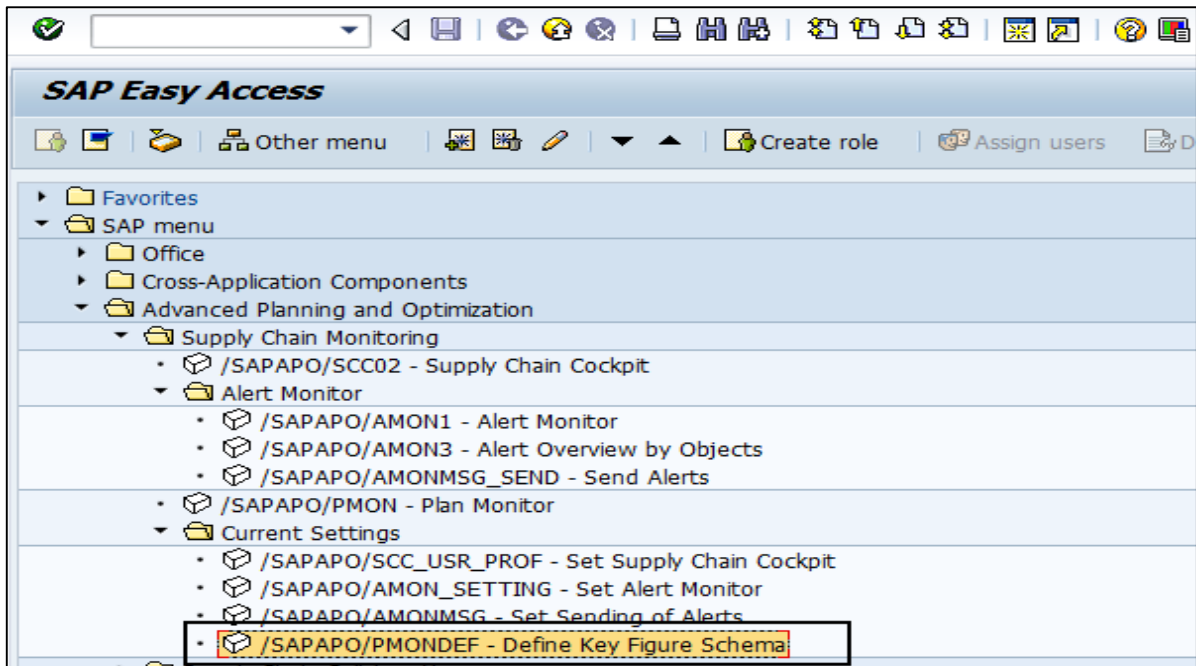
SAP Easy Access

Other menu

Create role

Assign users

D

Favorites
SAP menu
Office
Cross-Application Components
Advanced Planning and Optimization
Supply Chain Monitoring
/SAPAPO/SCC02 - Supply Chain Cockpit
Alert Monitor
/SAPAPO/AMON1 - Alert Monitor
/SAPAPO/AMON3 - Alert Overview by Objects
/SAPAPO/AMONMSG_SEND - Send Alerts
/SAPAPO/PMON - Plan Monitor
Current Settings
/SAPAPO/SCC_USR_PROF - Set Supply Chain Cockpit
/SAPAPO/AMON_SETTING - Set Alert Monitor
/SAPAPO/AMONMSG - Set Sending of Alerts
/SAPAPO/PMONDEF - Define Key Figure Schema